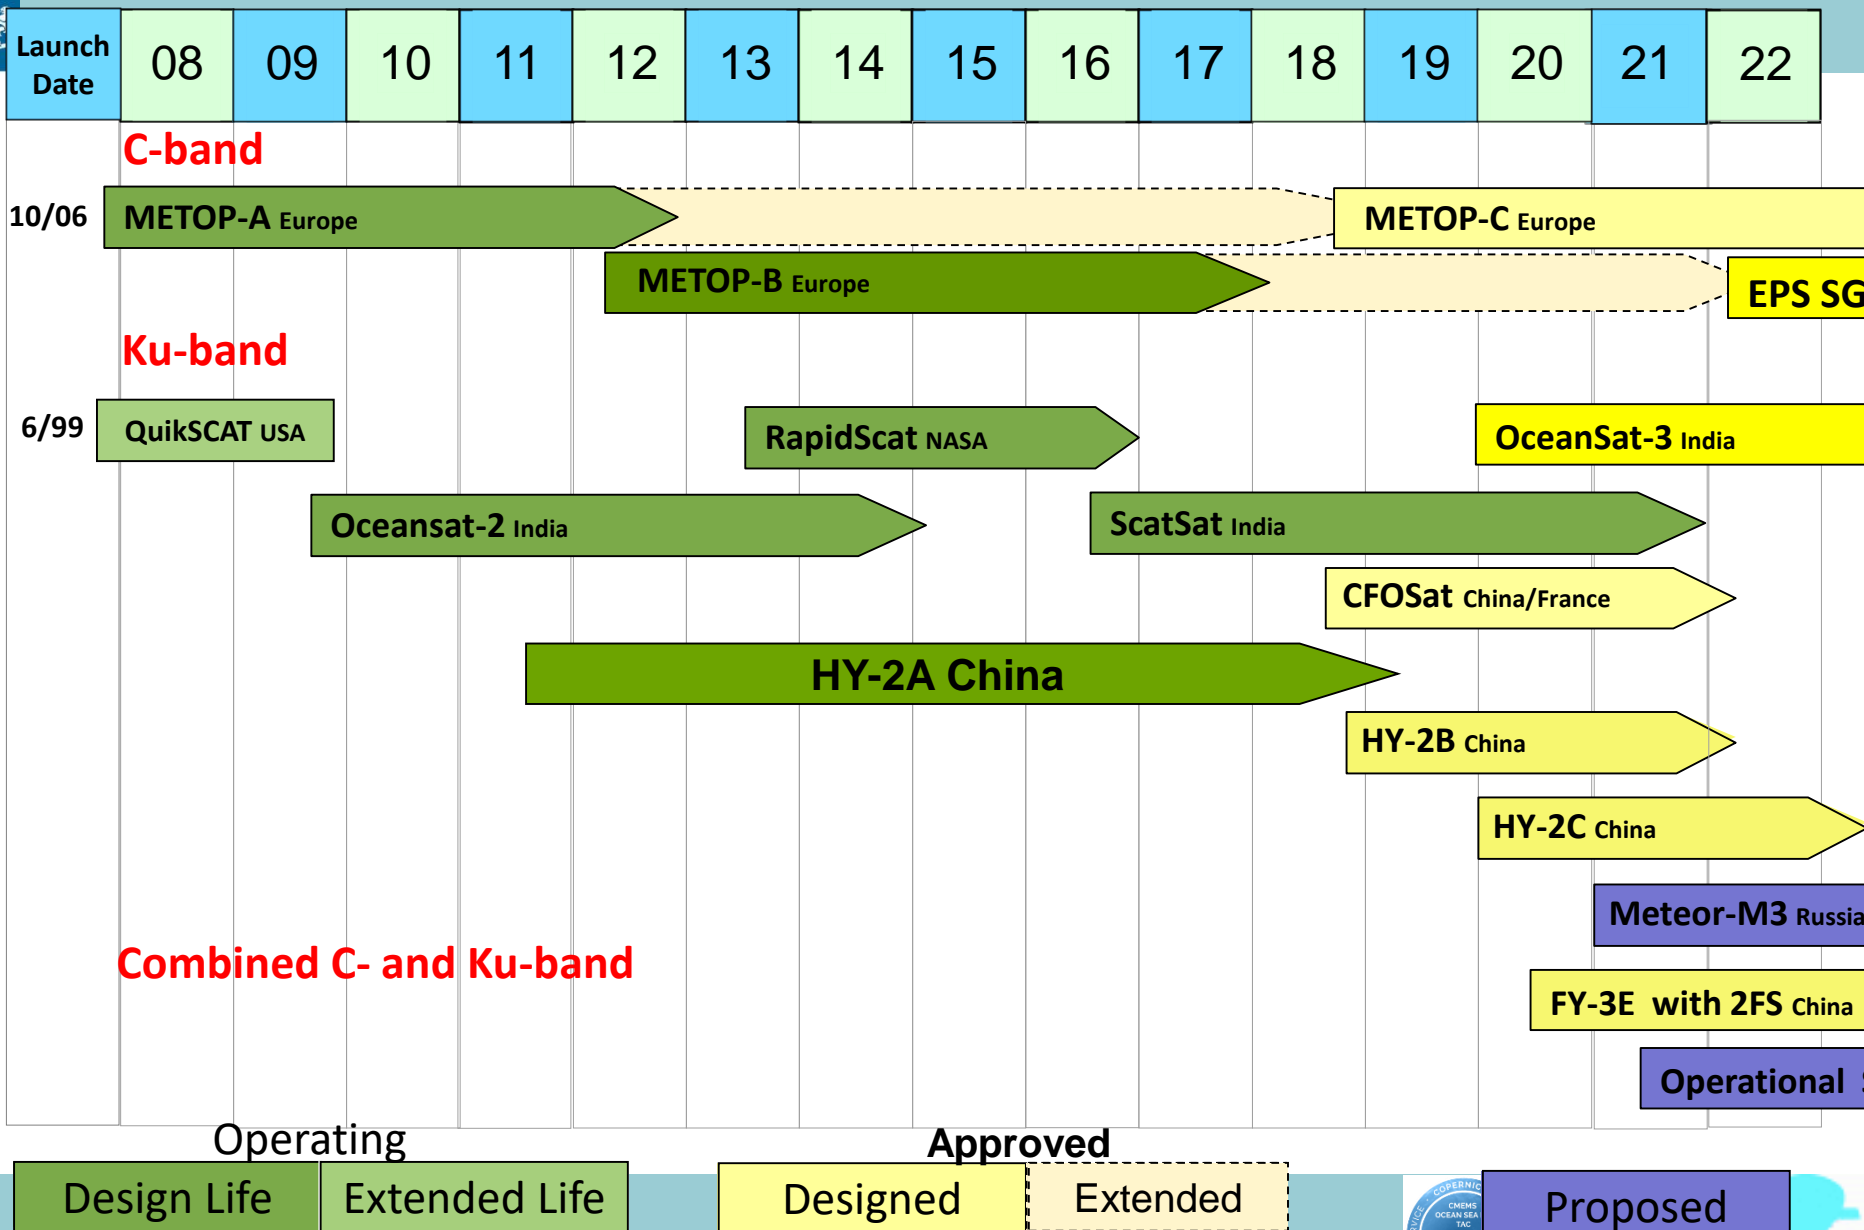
| Launch Date | 08 | 09 | 10 | 11 | 12 | 13 | 14 | 15 | 16 | 17 | 18 | 19 | 20 | 21 | 22 |
|---|---|---|---|---|---|---|---|---|---|---|---|---|---|---|---|

C-band

10/06 METOP-A Europe

METOP-C Europe

METOP-B Europe

EPS SG

Ku-band

6/99 QuikSCAT USA

RapidScat NASA

OceanSat-3 India

Oceansat-2 India

ScatSat India

CFOSat China/France

HY-2A China

HY-2B China

HY-2C China

Meteor-M3 Russia

Combined C- and Ku-band

FY-3E with 2FS China

Operational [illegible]

Operating

Design Life

Extended Life

Approved

Designed

Extended

COPERNIC CMEMS OCEAN SEA TAC

Proposed